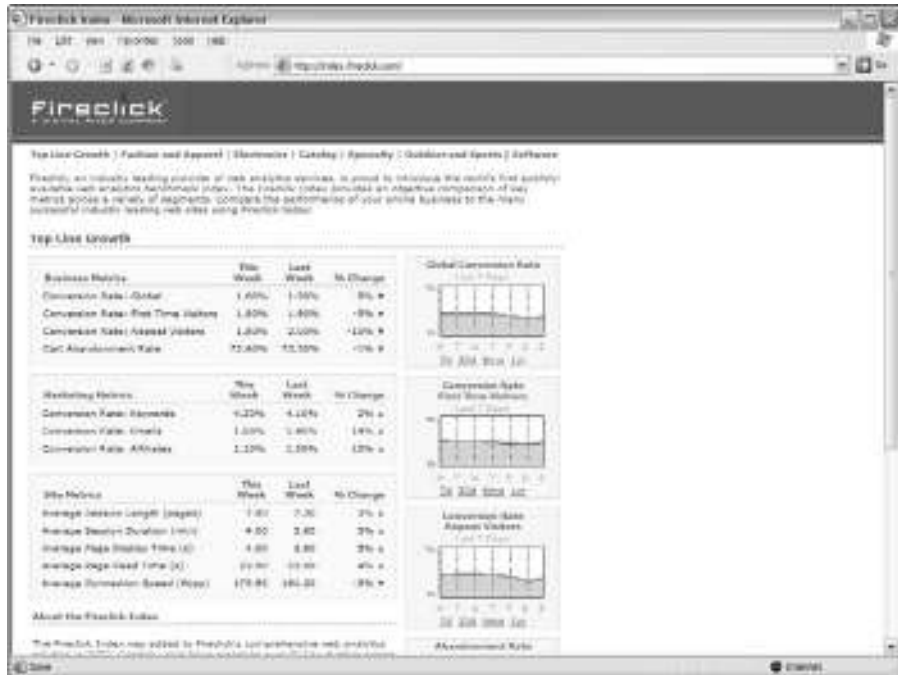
Fireclick Index - Microsoft Internet Explorer

File Edit View Favorites Tools Help

Address http://index.fireclick.com/

Fireclick

Top Line Growth | Fashion and Apparel | Electronics | Catalog | Specialty | Outdoor and Sports | Software

Fireclick, an industry leading provider of web analytics services, is proud to introduce the world's first publicly available web analytics benchmark index. The Fireclick Index provides an objective comparison of key metrics across a variety of segments. Compare the performance of your online business to the many successful industry leading web sites using Fireclick today.

Top Line Growth

| Business Metrics | This Week | Last Week | % Change |
|---|---|---|---|
| Conversion Rate: Global | 1.40% | 1.50% | -5% |
| Conversion Rate: First Time Visitors | 1.60% | 1.80% | -9% |
| Conversion Rate: Repeat Visitors | 1.80% | 2.00% | -10% |
| Cart Abandonment Rate | 73.40% | 73.50% | -0% |

| Marketing Metrics | This Week | Last Week | % Change |
|---|---|---|---|
| Conversion Rate: Keywords | 4.20% | 4.10% | 2% |
| Conversion Rate: Emails | 1.60% | 1.40% | 14% |
| Conversion Rate: Affiliates | 1.10% | 1.30% | 15% |

| Site Metrics | This Week | Last Week | % Change |
|---|---|---|---|
| Average Session Length (pages) | 7.60 | 7.30 | 3% |
| Average Session Duration (min) | 4.00 | 3.80 | 5% |
| Average Page Display Time (s) | 4.00 | 3.80 | 5% |
| Average Page Load Time (s) | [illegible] | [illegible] | 4% |
| Average Connection Speed (Kbps) | 175.80 | 181.20 | -3% |

About the Fireclick Index

The Fireclick Index was added to Fireclick's comprehensive web analytics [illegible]

Global Conversion Rate
Last 7 Days
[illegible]
Day Week Month Year

Conversion Rate First Time Visitors
Last 7 Days
Day Week Month Year

Conversion Rate Repeat Visitors
Last 7 Days
Day Week Month Year

Abandonment Rate

Done

Internet